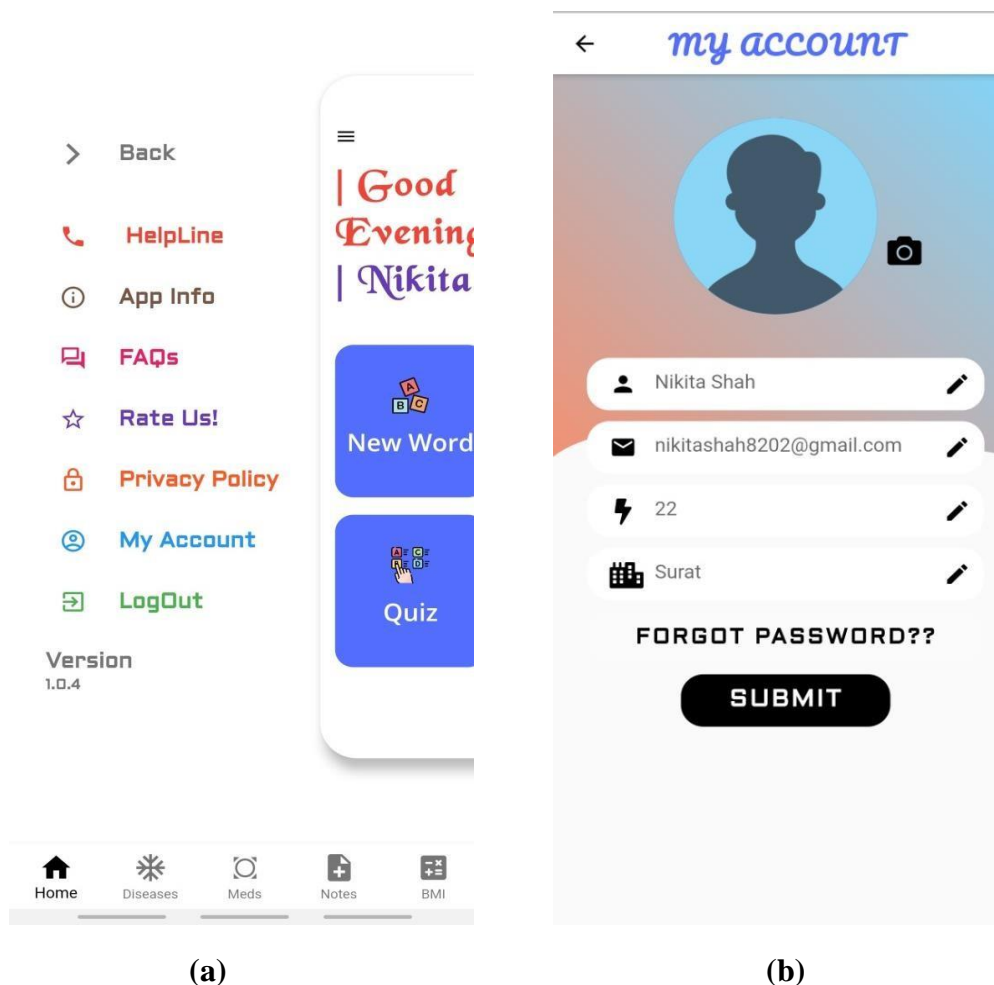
Back

HelpLine

App Info

FAQs

Rate Us!

Privacy Policy

My Account

LogOut

Version
1.0.4

| Good Evening | Nikita

New Word

Quiz

Home Diseases Meds Notes BMI

(a)

my account

Nikita Shah

nikitashah8202@gmail.com

22

Surat

FORGOT PASSWORD??

SUBMIT

(b)